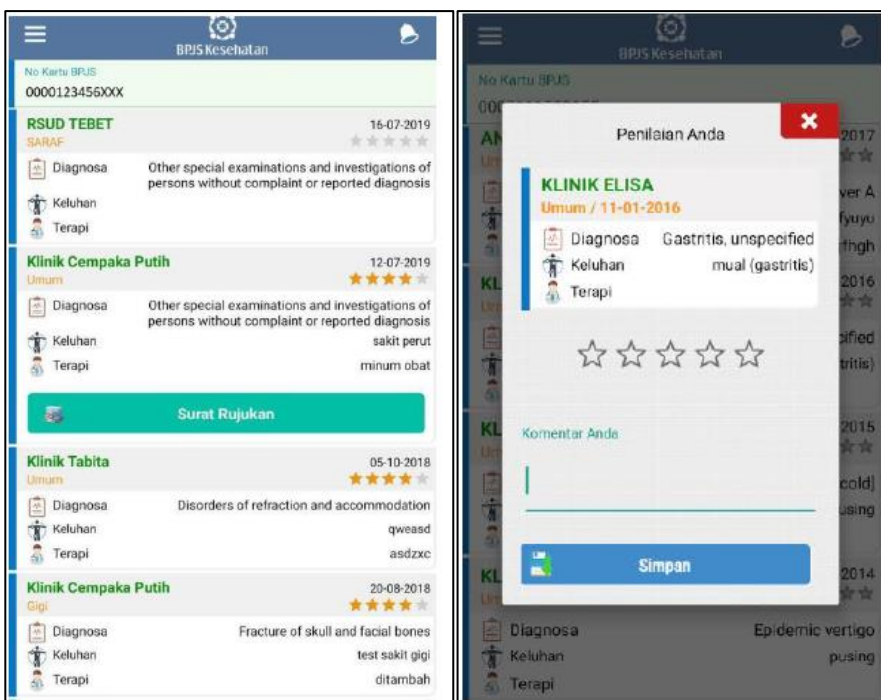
BPJS Kesehatan

No Kartu BPJS
0000123456XXX

RSUD TEBET
16-07-2019
SARAF
Diagnosa
Other special examinations and investigations of persons without complaint or reported diagnosis
Keluhan
Terapi

Klinik Cempaka Putih
12-07-2019
Umum
Diagnosa
Other special examinations and investigations of persons without complaint or reported diagnosis
Keluhan
sakit perut
Terapi
minum obat
Surat Rujukan

Klinik Tabita
05-10-2018
Umum
Diagnosa
Disorders of refraction and accommodation
Keluhan
qweasd
Terapi
asdzxc

Klinik Cempaka Putih
20-08-2018
Gigi
Diagnosa
Fracture of skull and facial bones
Keluhan
test sakit gigi
Terapi
ditambah

BPJS Kesehatan
No Kartu BPJS
00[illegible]
AN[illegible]
2017
ver A
fyuyu
fhgh
KL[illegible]
2016
ified
tritis)
KL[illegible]
2015
cold)
using
KL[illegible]
2014

Penilaian Anda
KLINIK ELISA
Umum / 11-01-2016
Diagnosa
Gastritis, unspecified
Keluhan
mual (gastritis)
Terapi
Komentar Anda
Simpan

Diagnosa
Epidemic vertigo
Keluhan
pusing
Terapi